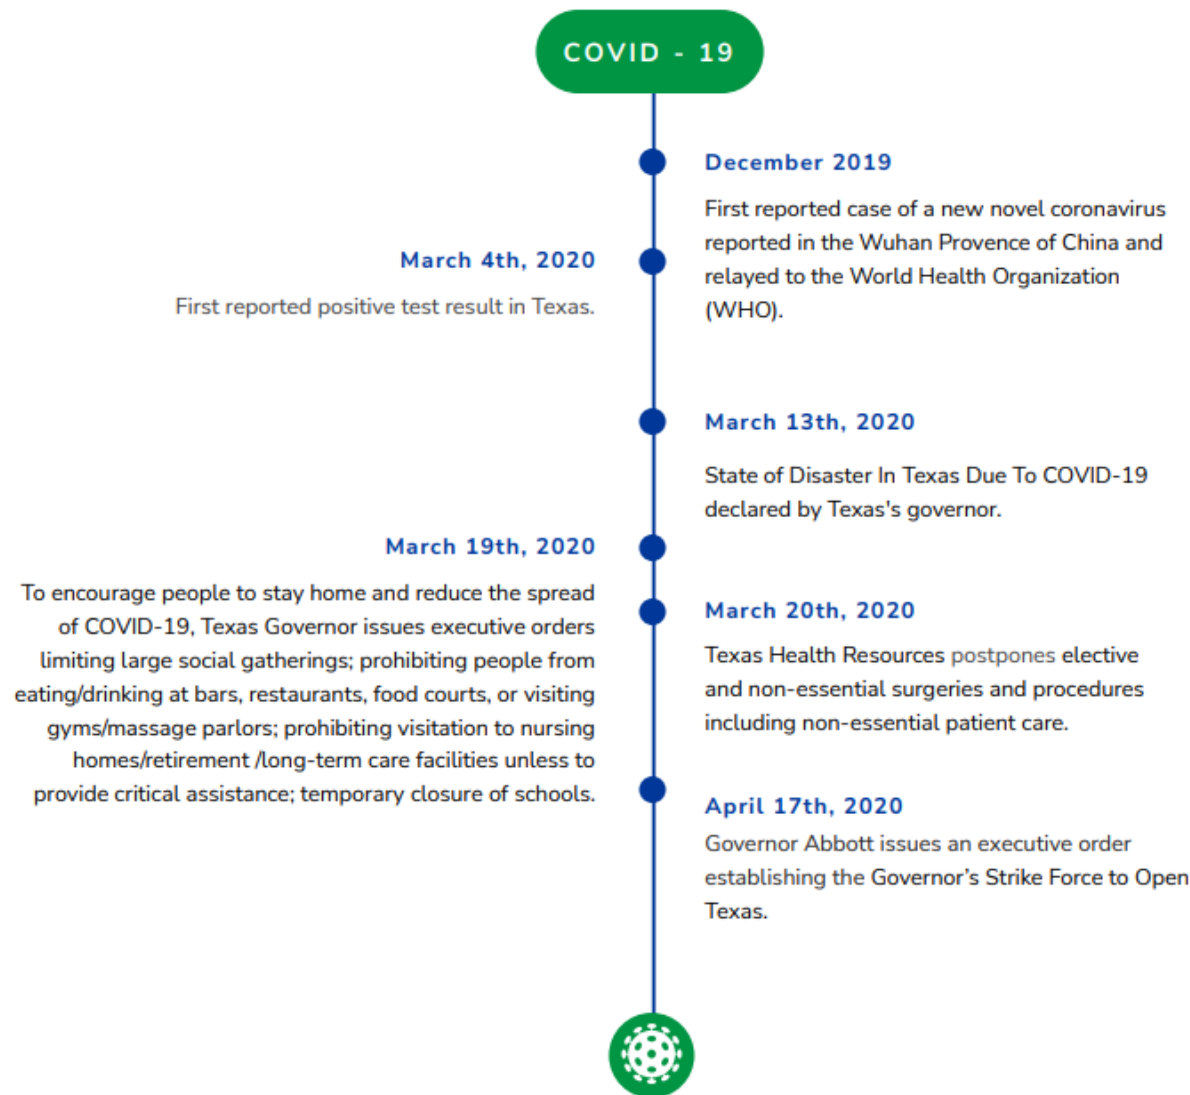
COVID - 19

December 2019

First reported case of a new novel coronavirus reported in the Wuhan Provence of China and relayed to the World Health Organization (WHO).

March 4th, 2020

First reported positive test result in Texas.

March 13th, 2020

State of Disaster In Texas Due To COVID-19 declared by Texas's governor.

March 19th, 2020

To encourage people to stay home and reduce the spread of COVID-19, Texas Governor issues executive orders limiting large social gatherings; prohibiting people from eating/drinking at bars, restaurants, food courts, or visiting gyms/massage parlors; prohibiting visitation to nursing homes/retirement /long-term care facilities unless to provide critical assistance; temporary closure of schools.

March 20th, 2020

Texas Health Resources postpones elective and non-essential surgeries and procedures including non-essential patient care.

April 17th, 2020

Governor Abbott issues an executive order establishing the Governor's Strike Force to Open Texas.